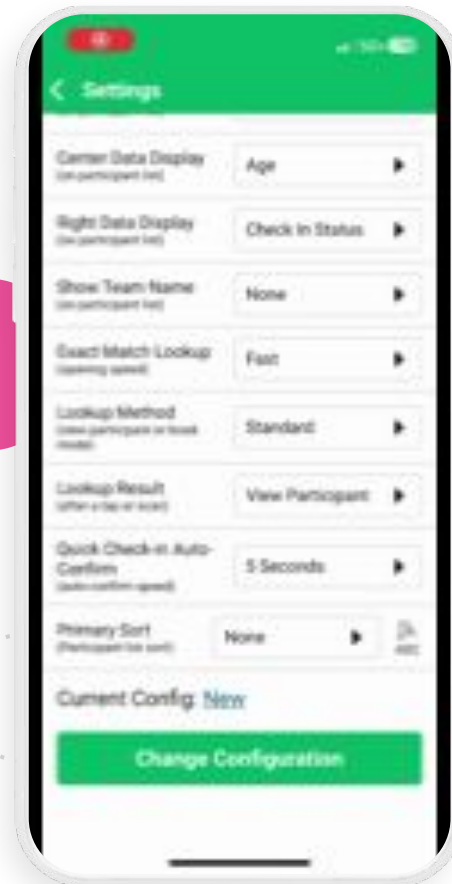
Settings

Center Data Display
(on participant list)
Age

Right Data Display
(on participant list)
Check In Status

Show Team Name
(on participant list)
None

Exact Match Lookup
(opening speed)
Fast

Lookup Method
(view participant or kiosk mode)
Standard

Lookup Result
(after a tap or scan)
View Participant

Quick Check-in Auto-Confirm
(auto-confirm speed)
5 Seconds

Primary Sort
(Participant list sort)
None
ABC

Current Config: New

Change Configuration